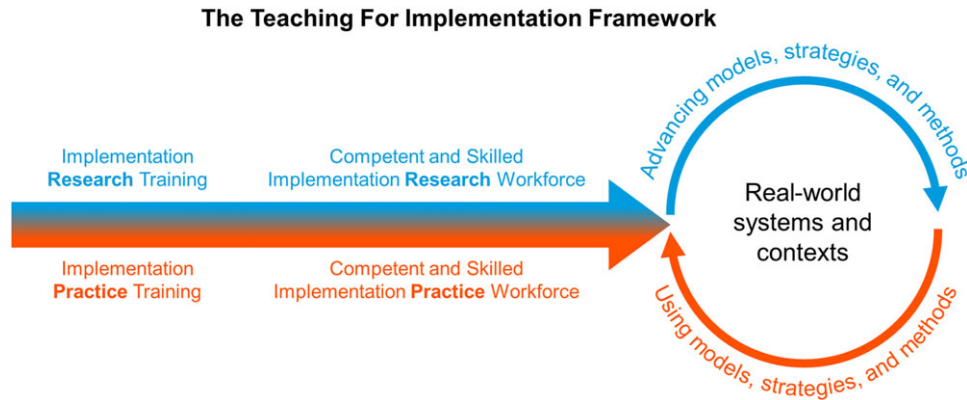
The Teaching For Implementation Framework

Implementation Research Training

Competent and Skilled Implementation Research Workforce

Implementation Practice Training

Competent and Skilled Implementation Practice Workforce

Advancing models, strategies, and methods

Real-world systems and contexts

Using models, strategies, and methods